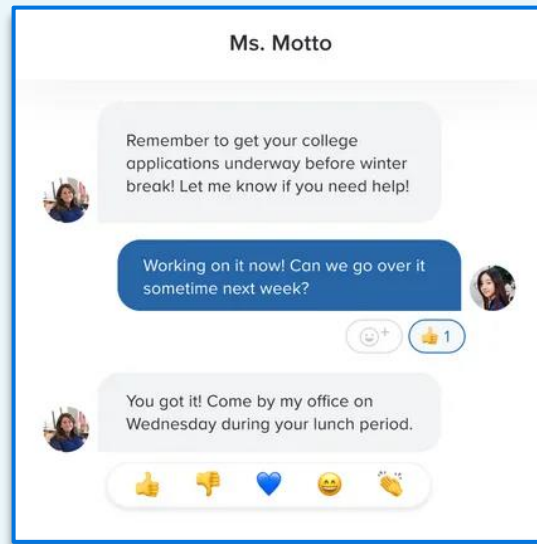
Ms. Motto

Remember to get your college applications underway before winter break! Let me know if you need help!

Working on it now! Can we go over it sometime next week?

👍 1

You got it! Come by my office on Wednesday during your lunch period.

👍 👎 💙 😄 👏